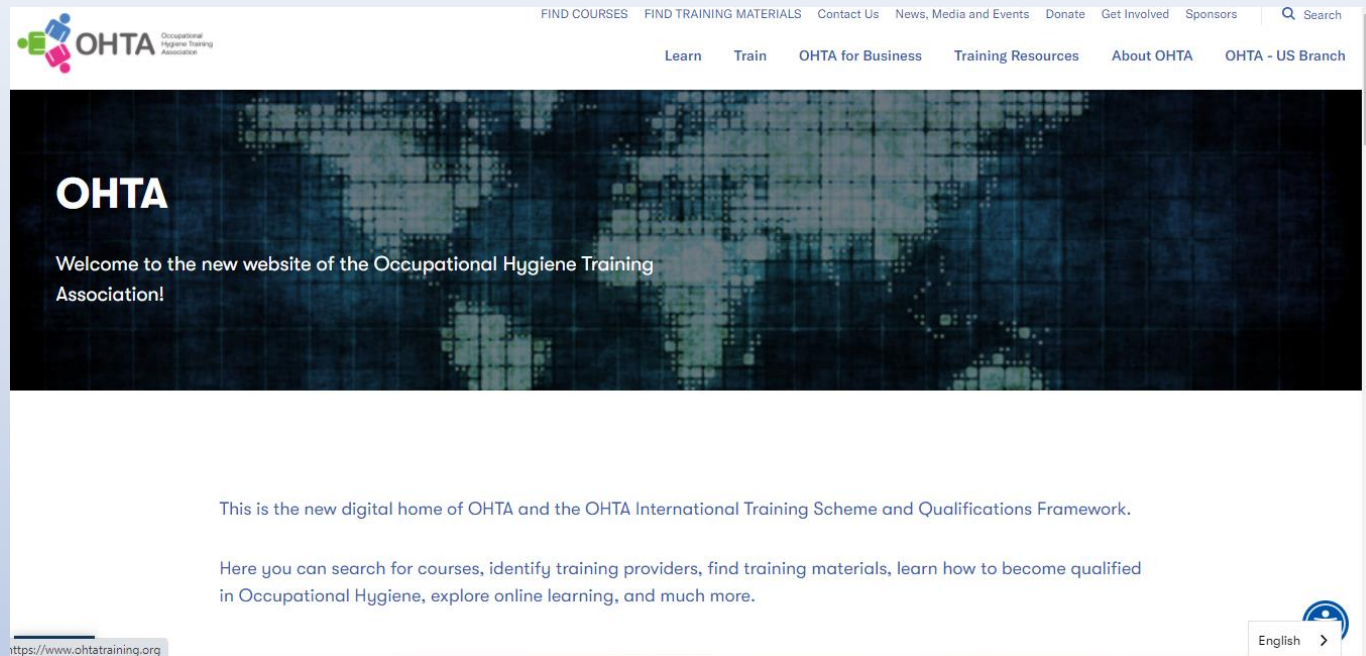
OHTA Occupational Hygiene Training Association

FIND COURSES FIND TRAINING MATERIALS Contact Us News, Media and Events Donate Get Involved Sponsors Search

Learn Train OHTA for Business Training Resources About OHTA OHTA - US Branch

OHTA

Welcome to the new website of the Occupational Hygiene Training Association!

This is the new digital home of OHTA and the OHTA International Training Scheme and Qualifications Framework.

Here you can search for courses, identify training providers, find training materials, learn how to become qualified in Occupational Hygiene, explore online learning, and much more.

ttps://www.ohtatraining.org

English